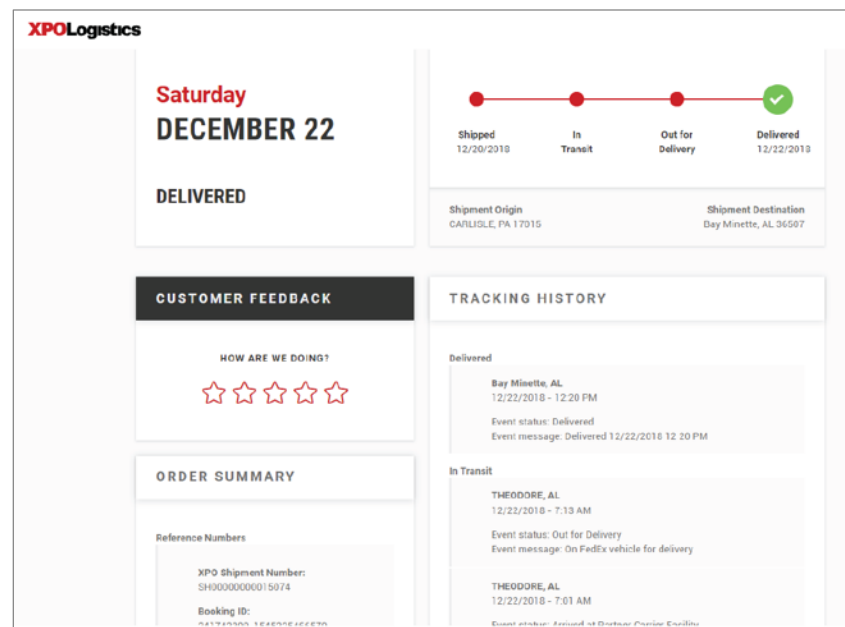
XPOLogistics

Saturday
DECEMBER 22

DELIVERED

Shipped
12/20/2018

In Transit

Out for Delivery

Delivered
12/22/2018

Shipment Origin
CARLISLE, PA 17015

Shipment Destination
Bay Minette, AL 36507

CUSTOMER FEEDBACK

HOW ARE WE DOING?

ORDER SUMMARY

Reference Numbers

XPO Shipment Number:
SH00000000015074

Booking ID:
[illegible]

TRACKING HISTORY

Delivered

Bay Minette, AL
12/22/2018 - 12:20 PM

Event status: Delivered
Event message: Delivered 12/22/2018 12 20 PM

In Transit

THEODORE, AL
12/22/2018 - 7:13 AM

Event status: Out for Delivery
Event message: On FedEx vehicle for delivery

THEODORE, AL
12/22/2018 - 7:01 AM

Event status: Arrived at Partner Carrier Facility